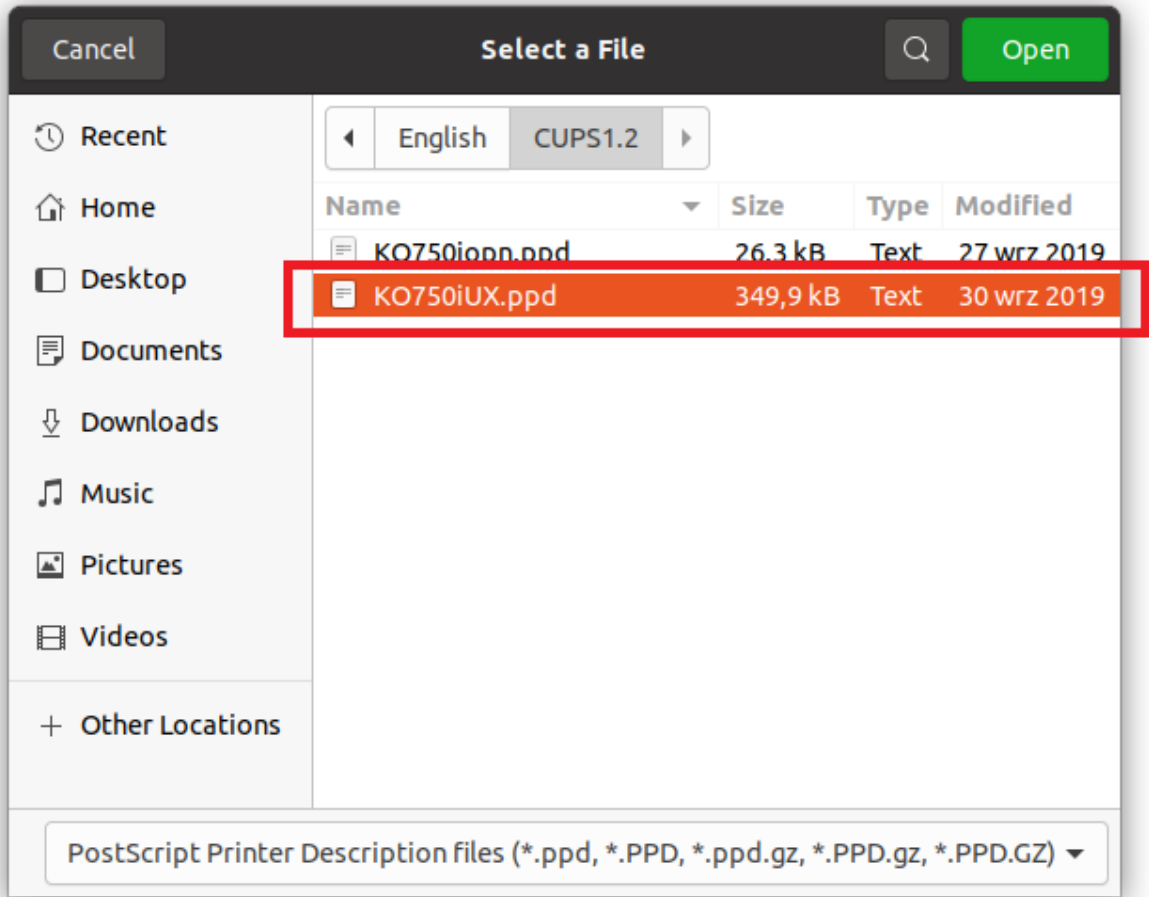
Cancel

Select a File

Open

Recent
Home
Desktop
Documents
Downloads
Music
Pictures
Videos
+ Other Locations

English
CUPS1.2

| Name | Size | Type | Modified |
|---|---|---|---|
| KO750iopp.ppd | 26,3 kB | Text | 27 wrz 2019 |
| KO750iUX.ppd | 349,9 kB | Text | 30 wrz 2019 |

PostScript Printer Description files (*.ppd, *.PPD, *.ppd.gz, *.PPD.gz, *.PPD.GZ)